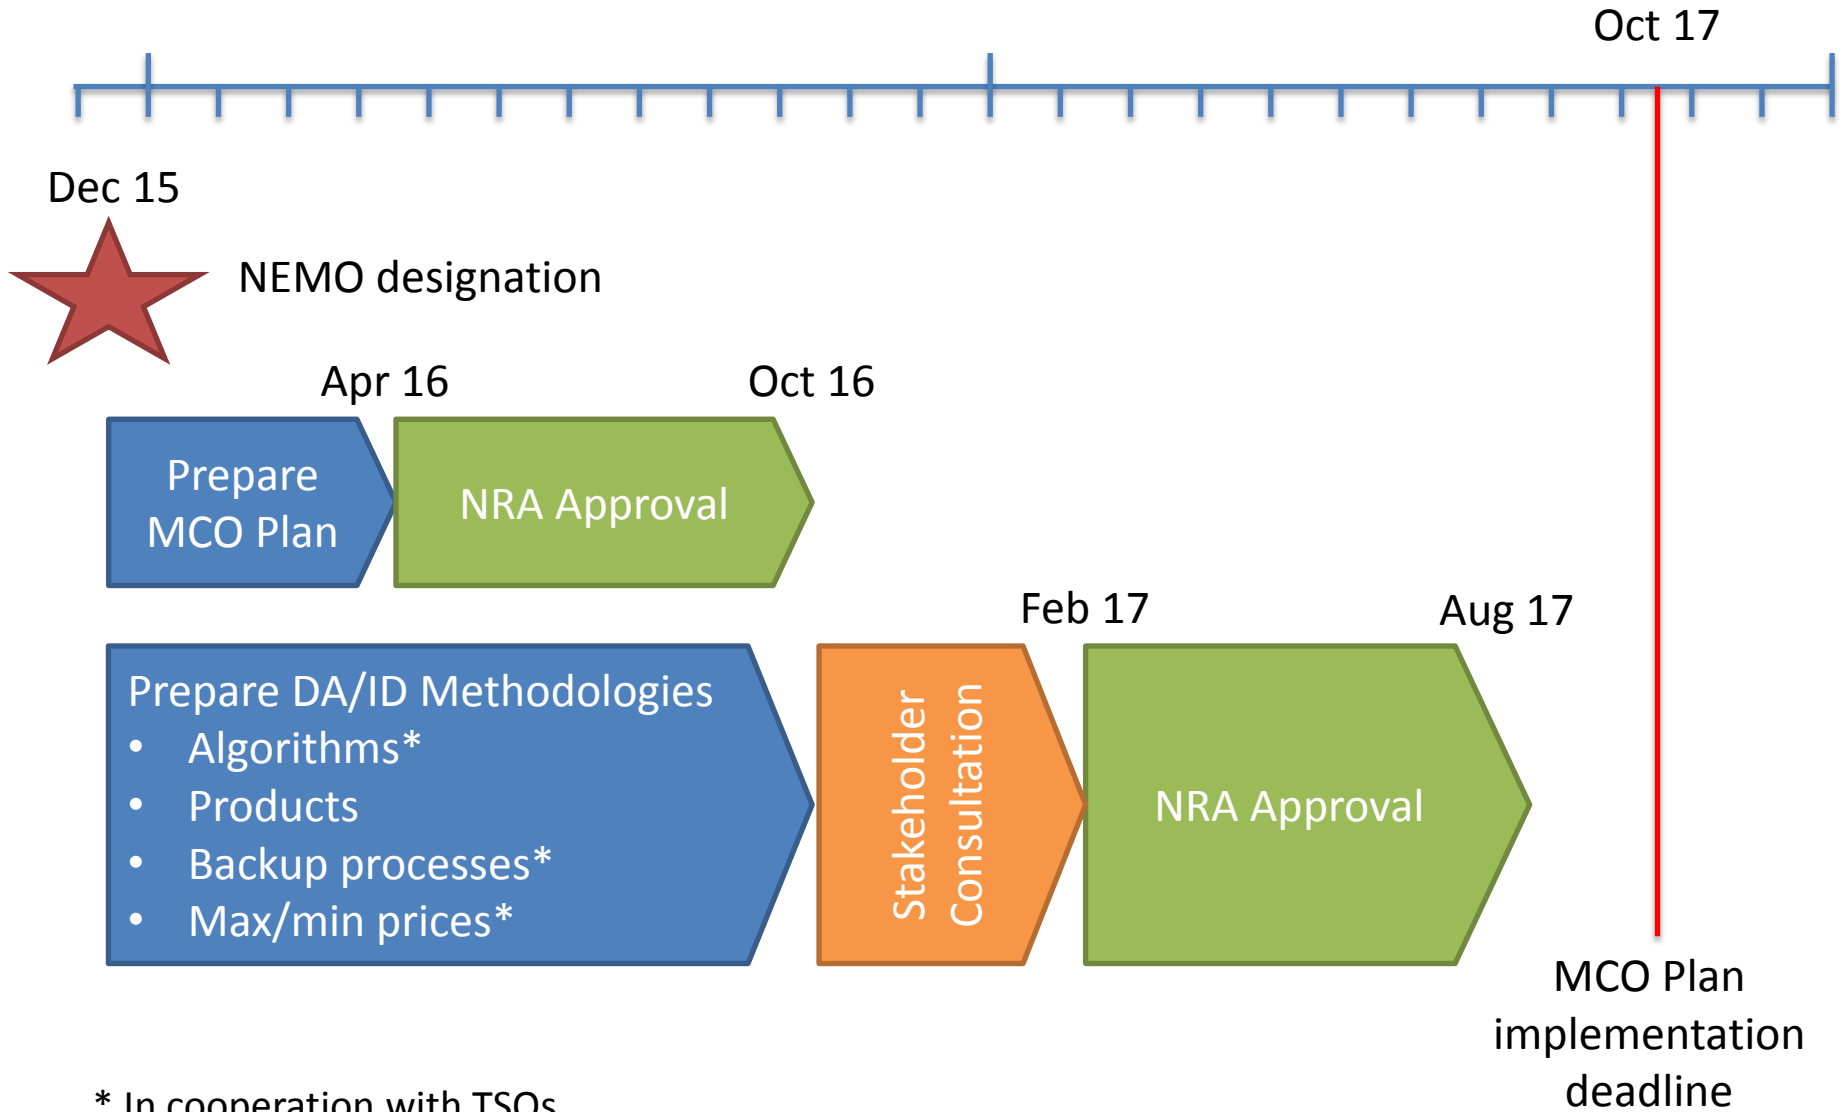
Oct 17

Dec 15

NEMO designation

Apr 16

Oct 16

Prepare MCO Plan

NRA Approval

Feb 17

Aug 17

Prepare DA/ID Methodologies
- Algorithms*
- Products
- Backup processes*
- Max/min prices*

Stakeholder Consultation

NRA Approval

MCO Plan implementation deadline

* In cooperation with TSOs